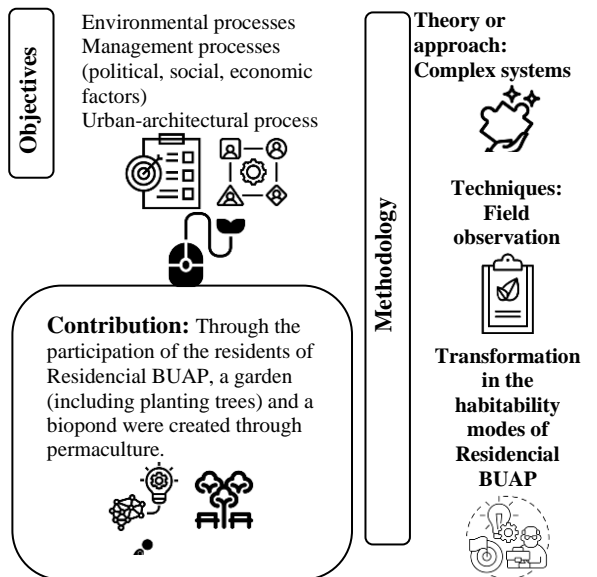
Objectives

Environmental processes
Management processes (political, social, economic factors)
Urban-architectural process

Contribution: Through the participation of the residents of Residencial BUAP, a garden (including planting trees) and a biopond were created through permaculture.

Methodology

Theory or approach: Complex systems

Techniques: Field observation

Transformation in the habitability modes of Residencial BUAP